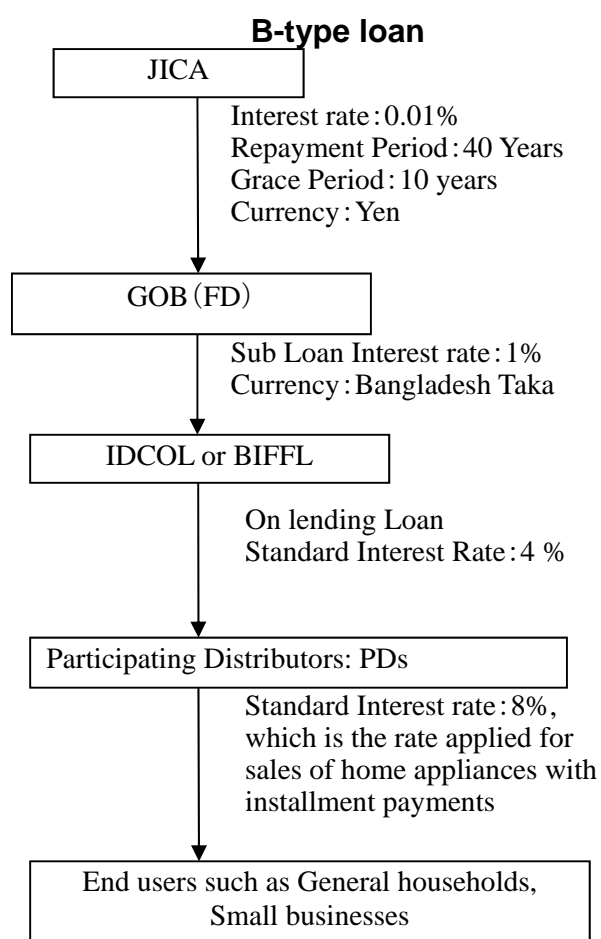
B-type loan

JICA

Interest rate：0.01%
Repayment Period：40 Years
Grace Period：10 years
Currency：Yen

GOB（FD）

Sub Loan Interest rate：1%
Currency：Bangladesh Taka

IDCOL or BIFFL

On lending Loan
Standard Interest Rate：4 %

Participating Distributors: PDs

Standard Interest rate：8%, which is the rate applied for sales of home appliances with installment payments

End users such as General households, Small businesses